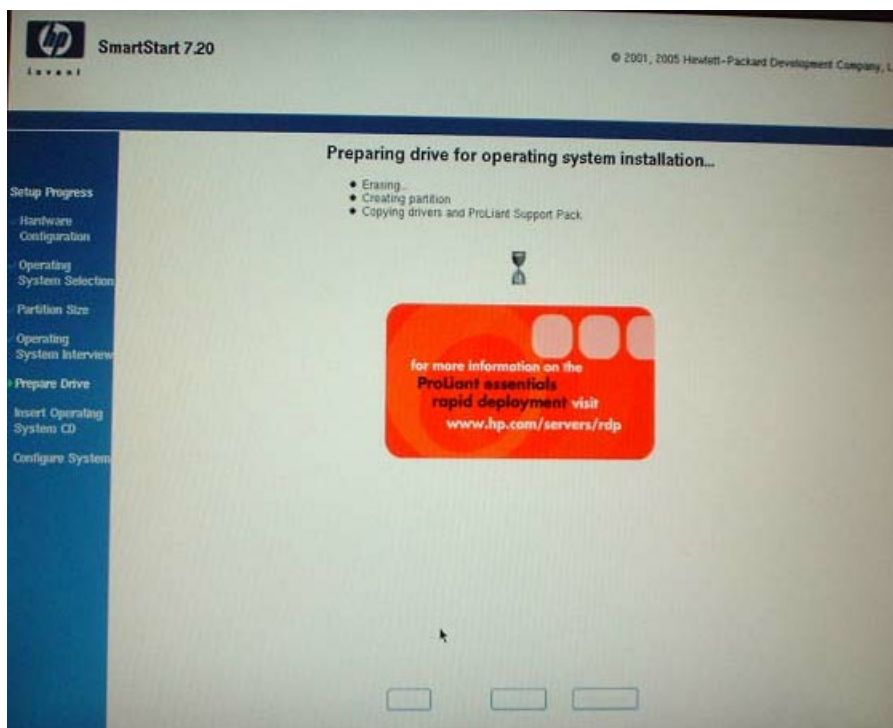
hp invent

SmartStart 7.20

© 2001, 2005 Hewlett-Packard Development Company, L

Setup Progress

Hardware Configuration

Operating System Selection

Partition Size

Operating System Interview

Prepare Drive

Insert Operating System CD

Configure System

Preparing drive for operating system installation...

- Erasing...
- Creating partition
- Copying drivers and ProLiant Support Pack

for more information on the ProLiant essentials rapid deployment visit www.hp.com/servers/rdp